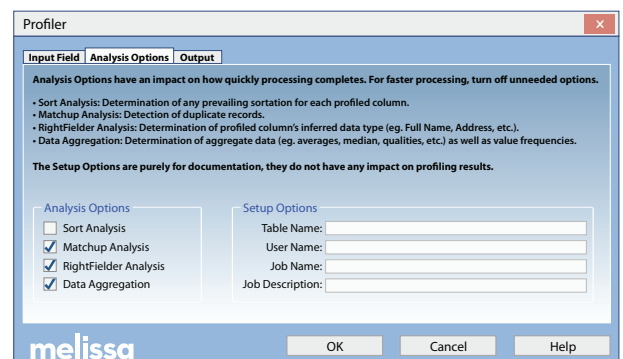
Profiler

Input Field | Analysis Options | Output

Analysis Options have an impact on how quickly processing completes. For faster processing, turn off unneeded options.

• Sort Analysis: Determination of any prevailing sortation for each profiled column.
• Matchup Analysis: Detection of duplicate records.
• RightFielder Analysis: Determination of profiled column's inferred data type (eg. Full Name, Address, etc.).
• Data Aggregation: Determination of aggregate data (eg. averages, median, qualities, etc.) as well as value frequencies.

The Setup Options are purely for documentation, they do not have any impact on profiling results.

Analysis Options
Sort Analysis
Matchup Analysis
RightFielder Analysis
Data Aggregation

Setup Options
Table Name:
User Name:
Job Name:
Job Description:

melissa

OK
Cancel
Help